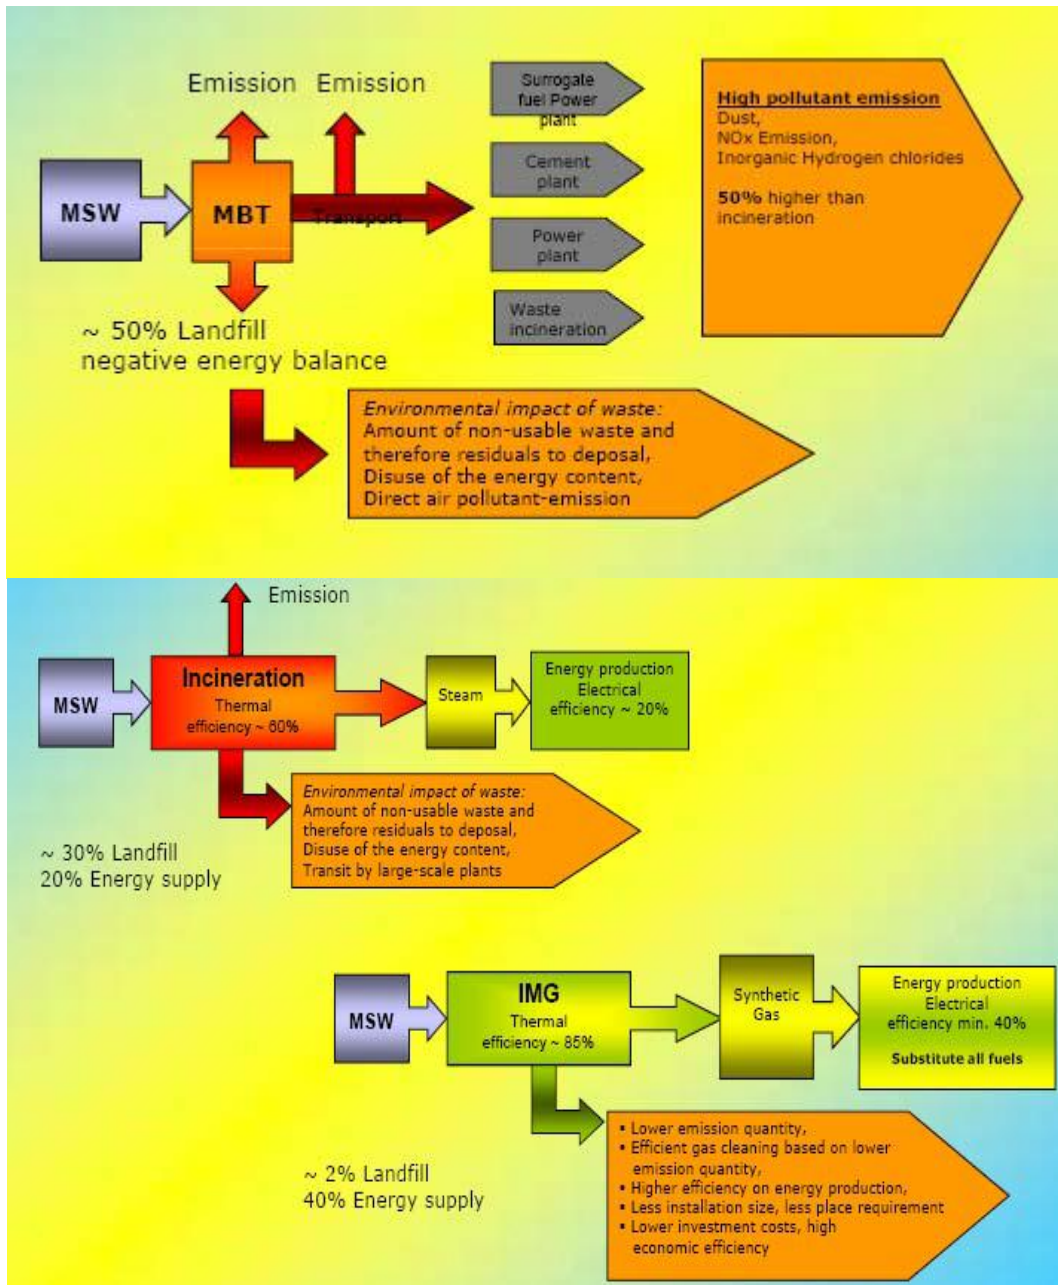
Emission Emission

MSW

MBT

Transport

Surrogate fuel Power plant

Cement plant

Power plant

Waste incineration

High pollutant emission
Dust,
NOx Emission,
Inorganic Hydrogen chlorides

50% higher than incineration

~ 50% Landfill
negative energy balance

Environmental impact of waste:
Amount of non-usable waste and therefore residuals to deposal,
Disuse of the energy content,
Direct air pollutant-emission

Emission

MSW

Incineration
Thermal efficiency ~ 60%

Steam

Energy production
Electrical efficiency ~ 20%

Environmental impact of waste:
Amount of non-usable waste and therefore residuals to deposal,
Disuse of the energy content,
Transit by large-scale plants

~ 30% Landfill
20% Energy supply

MSW

IMG
Thermal efficiency ~ 85%

Synthetic Gas

Energy production
Electrical efficiency min. 40%

Substitute all fuels

• Lower emission quantity,
• Efficient gas cleaning based on lower emission quantity,
• Higher efficiency on energy production,
• Less installation size, less place requirement
• Lower investment costs, high economic efficiency

~ 2% Landfill
40% Energy supply